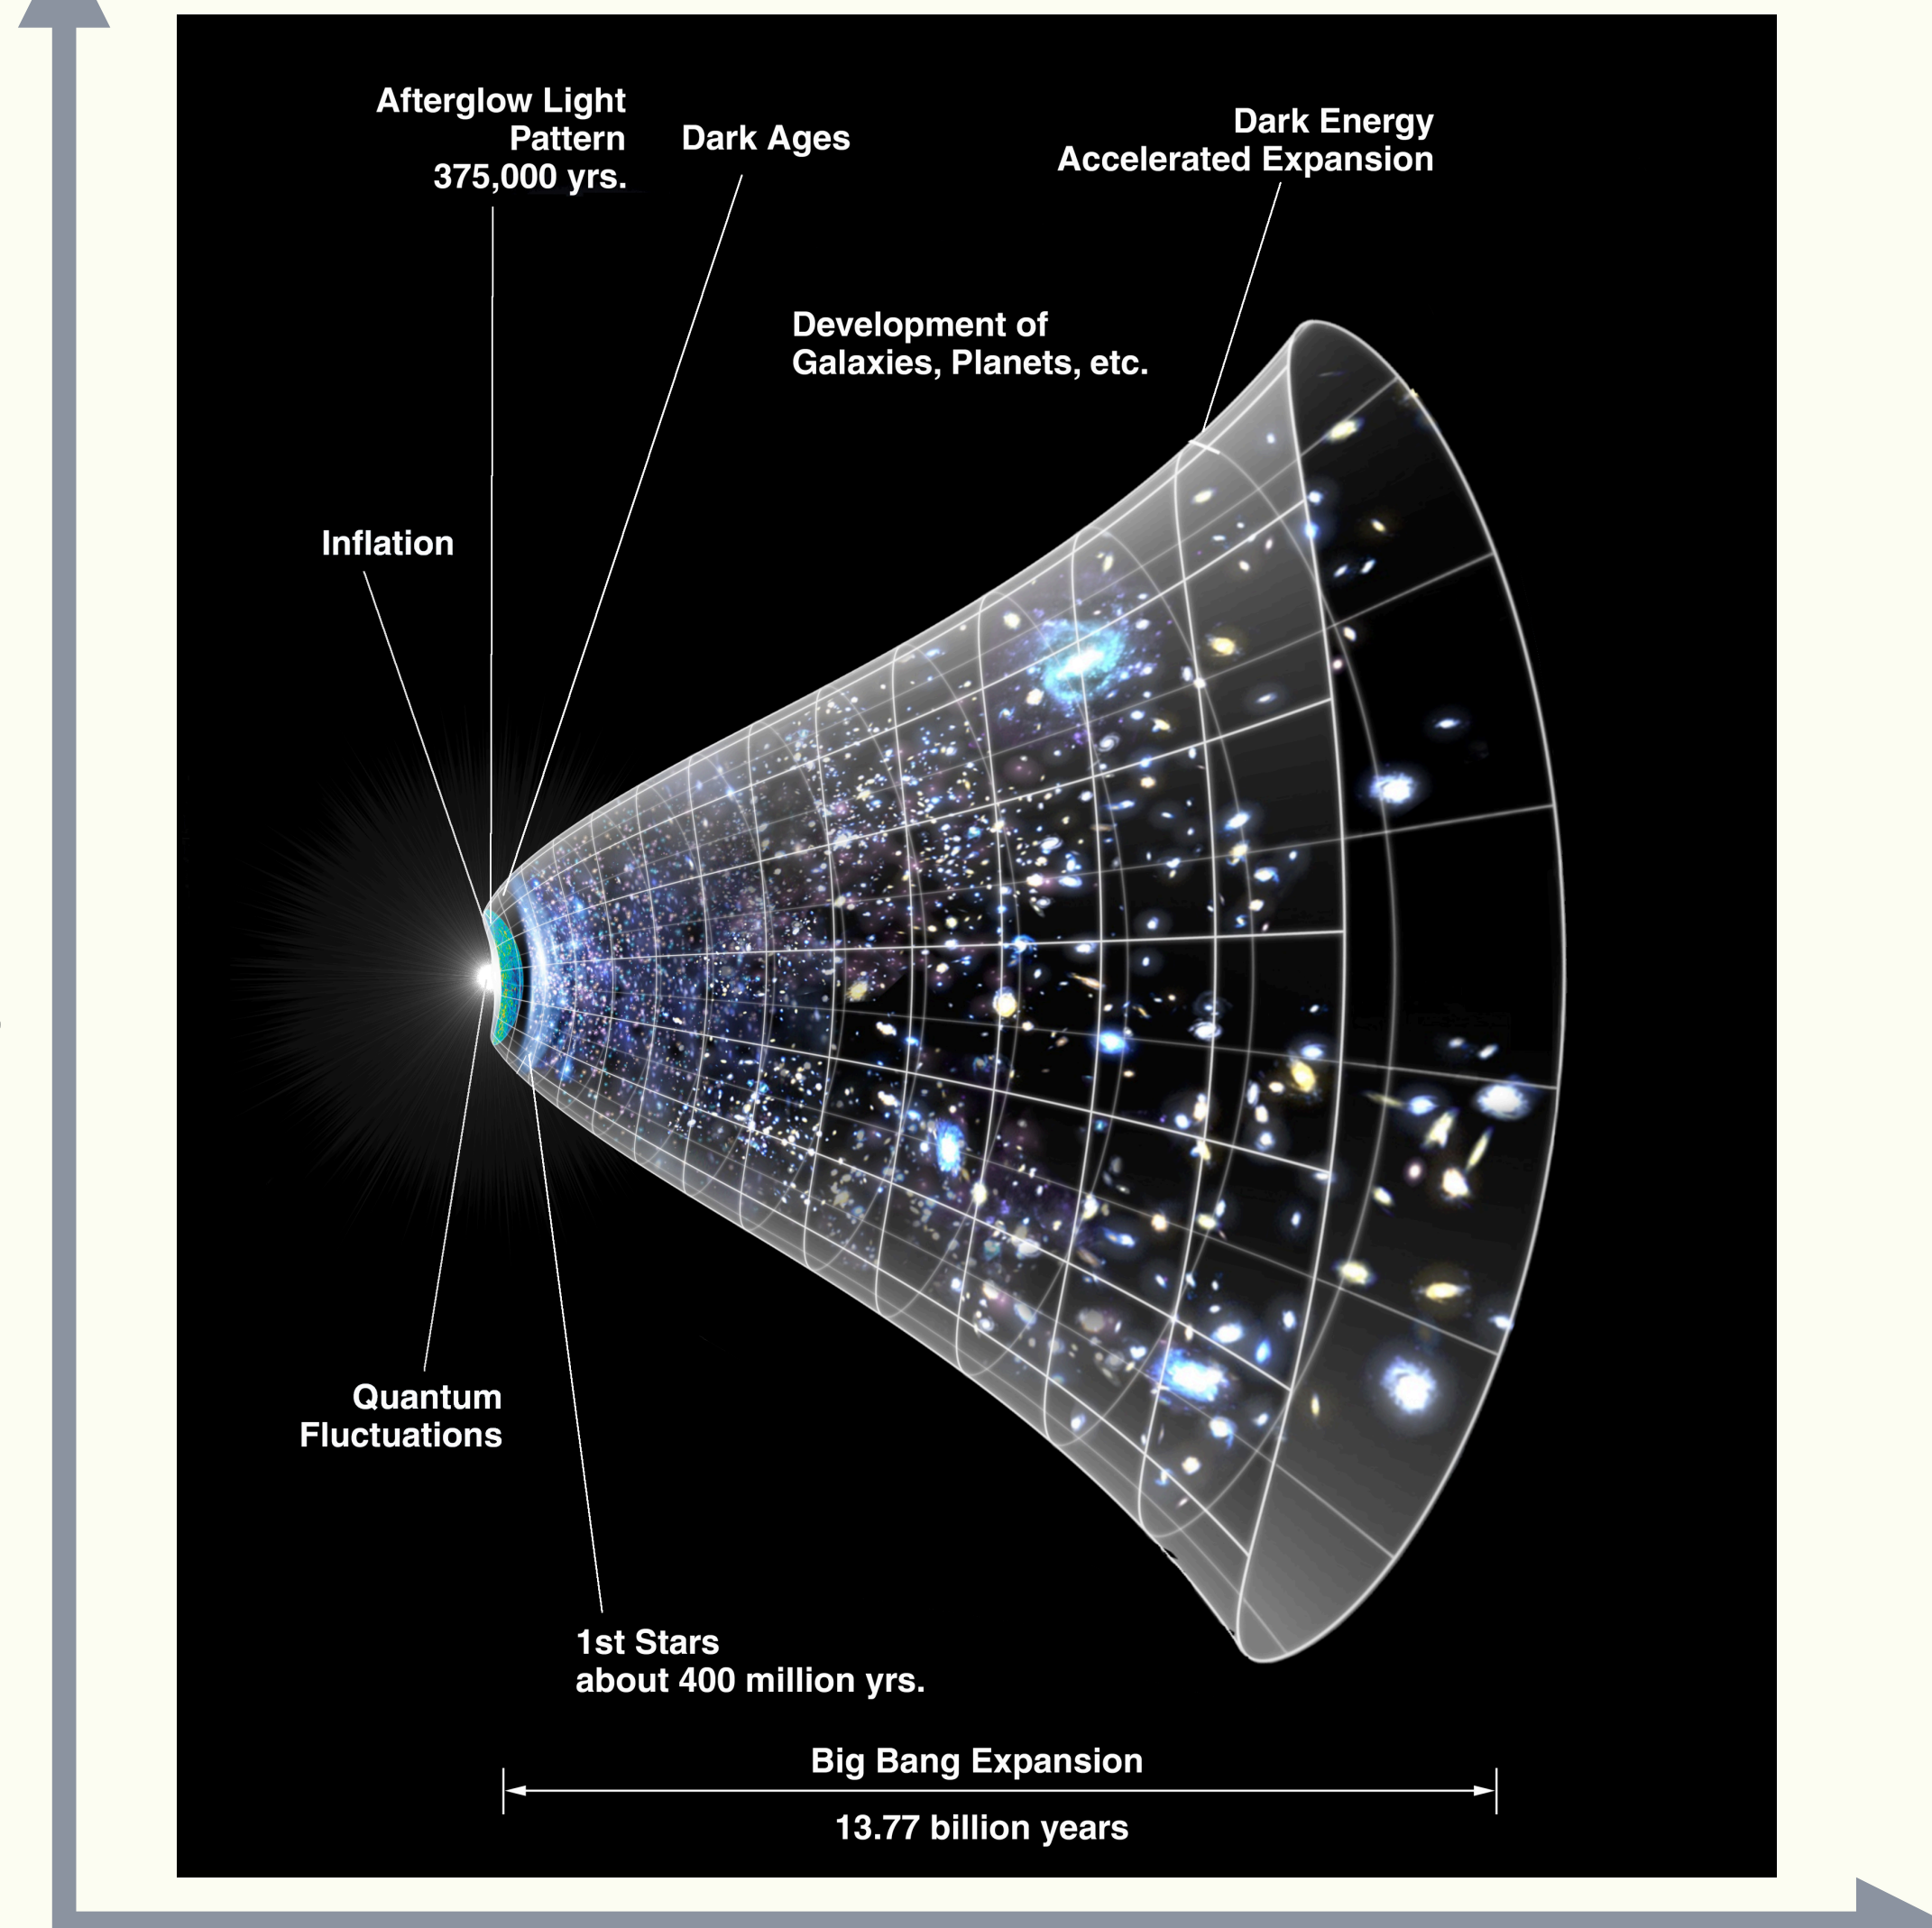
Afterglow Light Pattern 375,000 yrs.

Dark Ages

Dark Energy Accelerated Expansion

Development of Galaxies, Planets, etc.

Inflation

Quantum Fluctuations

1st Stars about 400 million yrs.

Big Bang Expansion

13.77 billion years